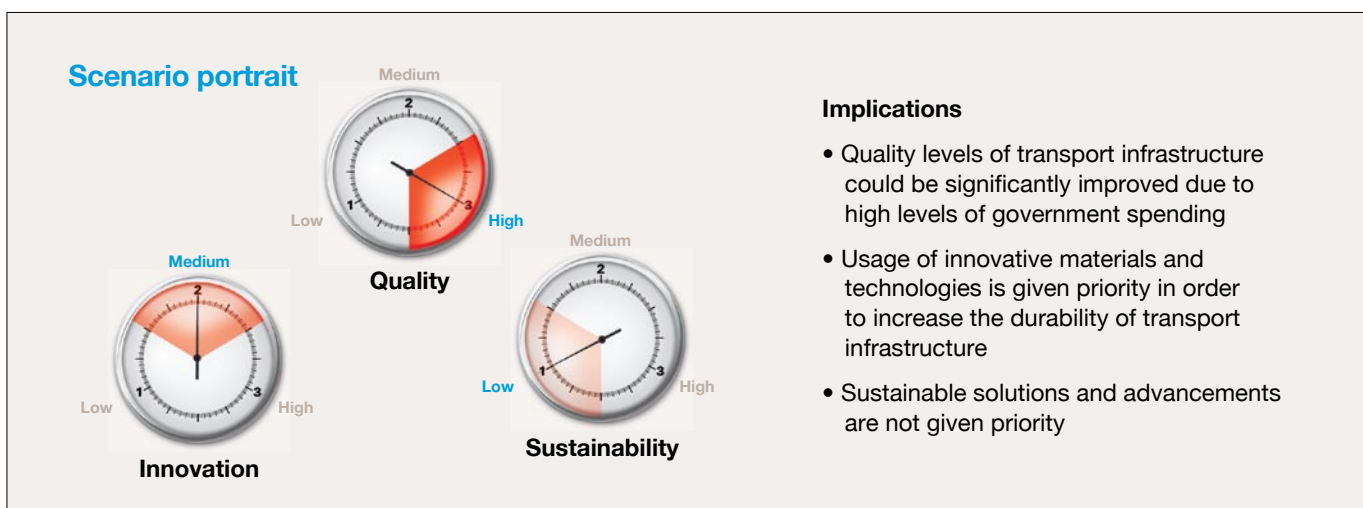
Scenario portrait

Medium
2
1
3
Low
High
Quality

Medium
2
1
3
Low
High
Innovation

Medium
2
1
3
Low
High
Sustainability

Implications

• Quality levels of transport infrastructure could be significantly improved due to high levels of government spending

• Usage of innovative materials and technologies is given priority in order to increase the durability of transport infrastructure

• Sustainable solutions and advancements are not given priority